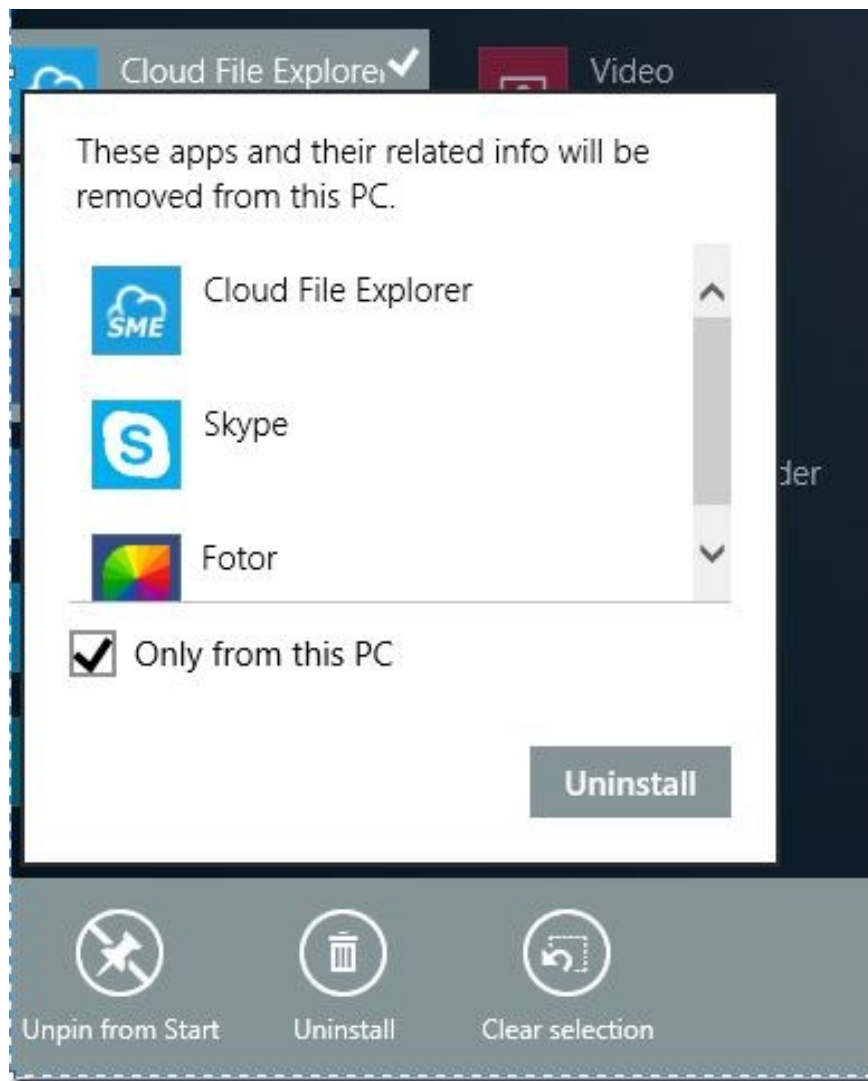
Cloud File Explore

Video

These apps and their related info will be removed from this PC.

SME

Cloud File Explorer

Skype

der

Fotor

Only from this PC

Uninstall

Unpin from Start

Uninstall

Clear selection